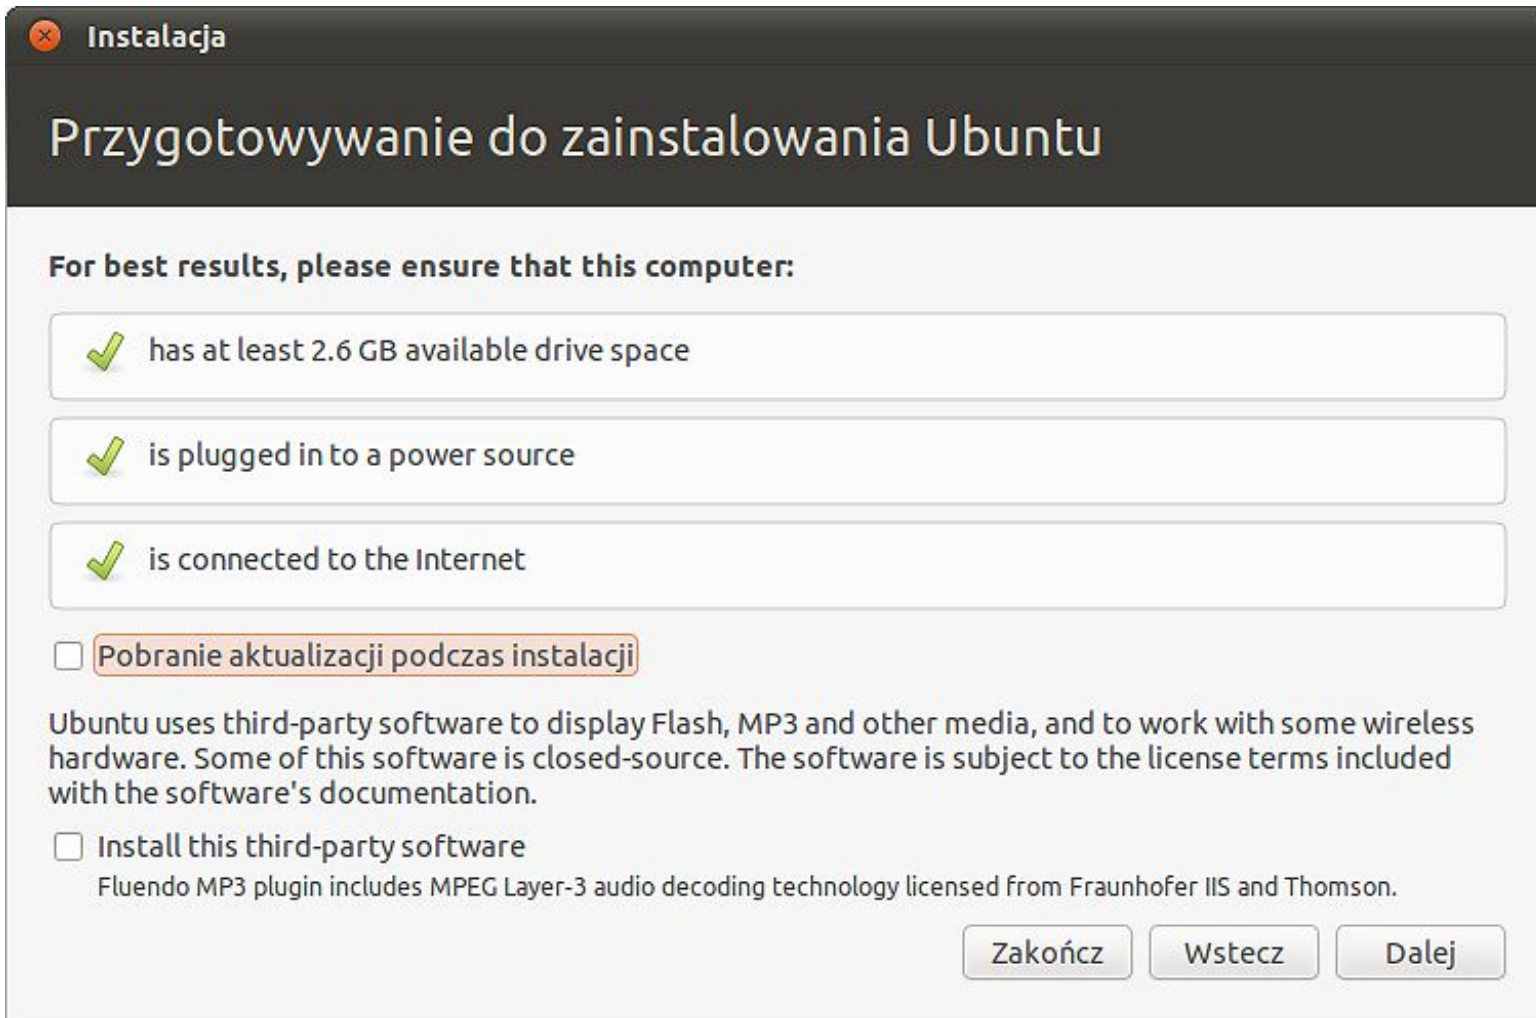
Instalacja

Przygotowywanie do zainstalowania Ubuntu

For best results, please ensure that this computer:

has at least 2.6 GB available drive space

is plugged in to a power source

is connected to the Internet

Pobranie aktualizacji podczas instalacji

Ubuntu uses third-party software to display Flash, MP3 and other media, and to work with some wireless hardware. Some of this software is closed-source. The software is subject to the license terms included with the software's documentation.

Install this third-party software

Fluendo MP3 plugin includes MPEG Layer-3 audio decoding technology licensed from Fraunhofer IIS and Thomson.

Zakończ

Wstecz

Dalej